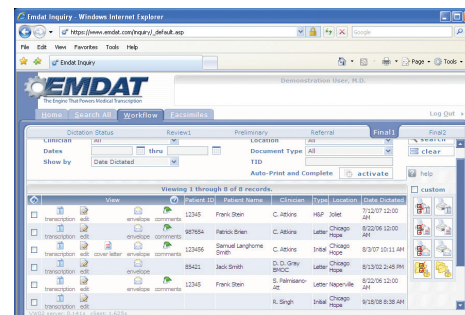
Emdat Inquiry - Windows Internet Explorer

https://www.emdat.com/inquiry/_default.asp

Google

File Edit View Favorites Tools Help

Emdat Inquiry

Page Tools

EMDAT

The Engine That Powers Medical Transcription

Demonstration User, M.D.

Home Search All Workflow Facsimiles

Log Out

Dictation Status Review1 Preliminary Referral Final1 Final2

Clinician All

Dates thru

Show by Date Dictated

Location All

Document Type All

TID

Auto-Print and Complete activate

search

clear

help

custom

Viewing 1 through 8 of 8 records.

| | View | | | | Patient ID | Patient Name | Clinician | Type | Location | Date Dictated |
|---|---|---|---|---|---|---|---|---|---|---|
| | transcription | edit | envelope | comments | 12345 | Frank Stein | C. Atkins | H&P | Joliet | 7/12/07 12:00 AM |
| | transcription | edit | envelope | comments | 987654 | Patrick Brien | C. Atkins | Letter | Chicago Hope | 8/22/06 12:00 AM |
| | transcription | edit | cover letter | envelope | comments | 123456 | Samuel Langhorne Smith | C. Atkins | Initial | Chicago Hope | 8/3/07 10:11 AM |
| | transcription | edit | envelope | comments | 85421 | Jack Smith | D. D. Gray BMDC | Letter | Chicago Hope | 8/13/02 2:45 PM |
| | transcription | edit | envelope | comments | 12345 | Frank Stein | S. Palmisano-Att | Letter | Naperville | 8/22/06 12:00 AM |
| | transcription | edit | envelope | comments | | | R. Singh | Initial | Chicago Hope | 9/18/08 8:38 AM |